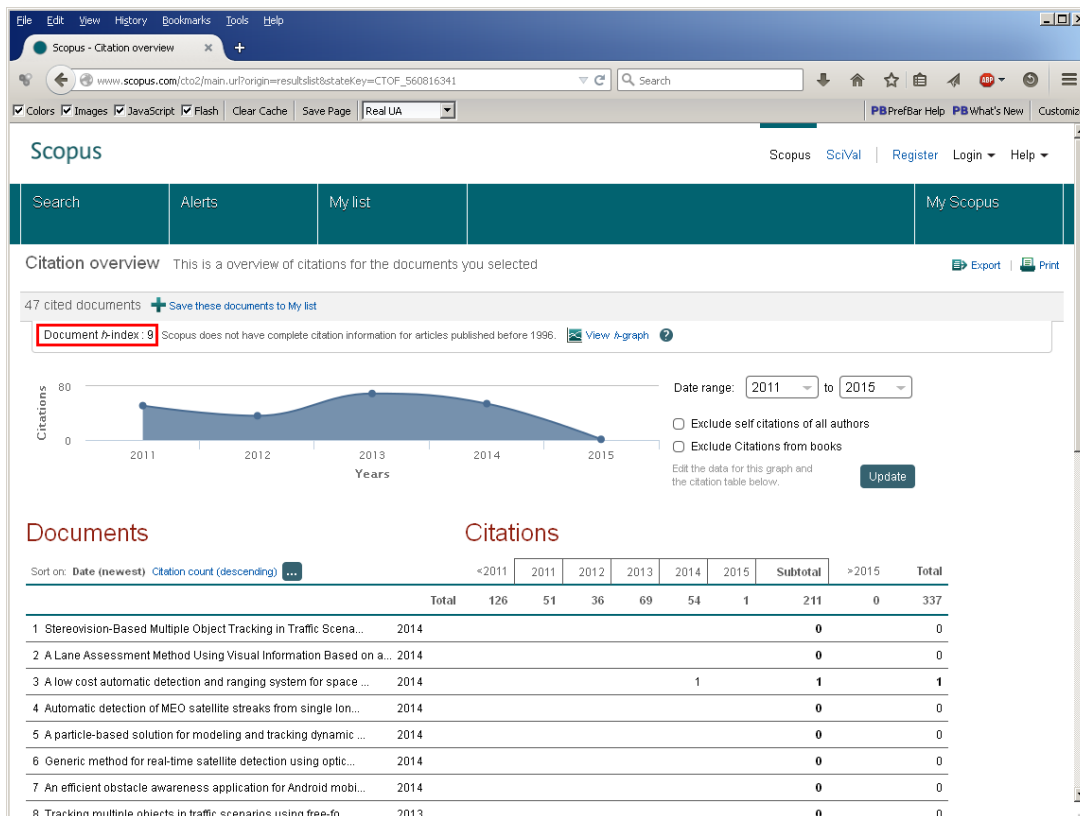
File Edit View History Bookmarks Tools Help

Scopus - Citation overview

www.scopus.com/cto2/main.url?origin=resultslist&stateKey=CTOF_560816341

Search

Colors Images JavaScript Flash Clear Cache Save Page Real UA

PB PrefBar Help PB What's New Customiz

Scopus

Scopus SciVal Register Login Help

Search Alerts My list My Scopus

Citation overview This is a overview of citations for the documents you selected

Export Print

47 cited documents Save these documents to My list

Document $h$-index : 9 Scopus does not have complete citation information for articles published before 1996. View $h$-graph

Citations 80 0

2011 2012 2013 2014 2015

Years

Date range: 2011 to 2015

Exclude self citations of all authors

Exclude Citations from books

Edit the data for this graph and the citation table below.

Update

Documents

Citations

Sort on: Date (newest) Citation count (descending) ...

| | | <2011 | 2011 | 2012 | 2013 | 2014 | 2015 | Subtotal | >2015 | Total |
|---|---|---|---|---|---|---|---|---|---|---|
| | Total | 126 | 51 | 36 | 69 | 54 | 1 | 211 | 0 | 337 |
| 1 Stereovision-Based Multiple Object Tracking in Traffic Scena... | 2014 | | | | | | | 0 | | 0 |
| 2 A Lane Assessment Method Using Visual Information Based on a... | 2014 | | | | | | | 0 | | 0 |
| 3 A low cost automatic detection and ranging system for space ... | 2014 | | | | | 1 | | 1 | | 1 |
| 4 Automatic detection of MEO satellite streaks from single lon... | 2014 | | | | | | | 0 | | 0 |
| 5 A particle-based solution for modeling and tracking dynamic ... | 2014 | | | | | | | 0 | | 0 |
| 6 Generic method for real-time satellite detection using optic... | 2014 | | | | | | | 0 | | 0 |
| 7 An efficient obstacle awareness application for Android mobi... | 2014 | | | | | | | 0 | | 0 |
| 8 Tracking multiple objects in traffic scenarios using free-fo... | 2013 | | | | | | | 0 | | 0 |